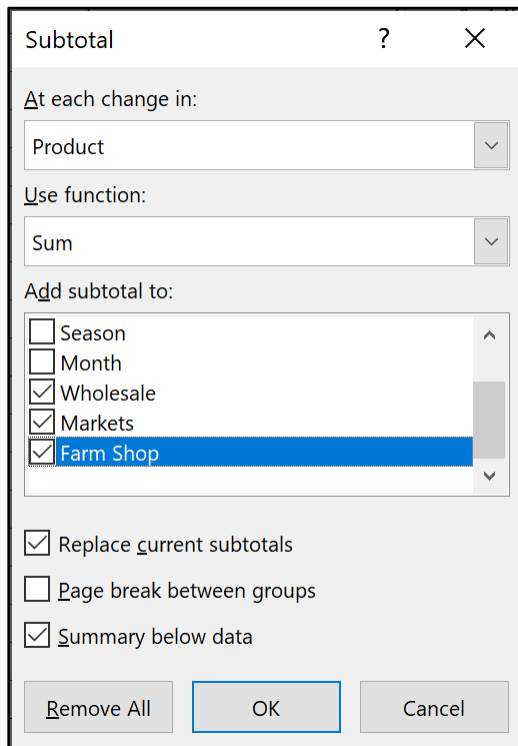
Subtotal ? X

At each change in:

Product

Use function:

Sum

Add subtotal to:

Season

Month

Wholesale

Markets

Farm Shop

Replace current subtotals

Page break between groups

Summary below data

Remove All OK Cancel